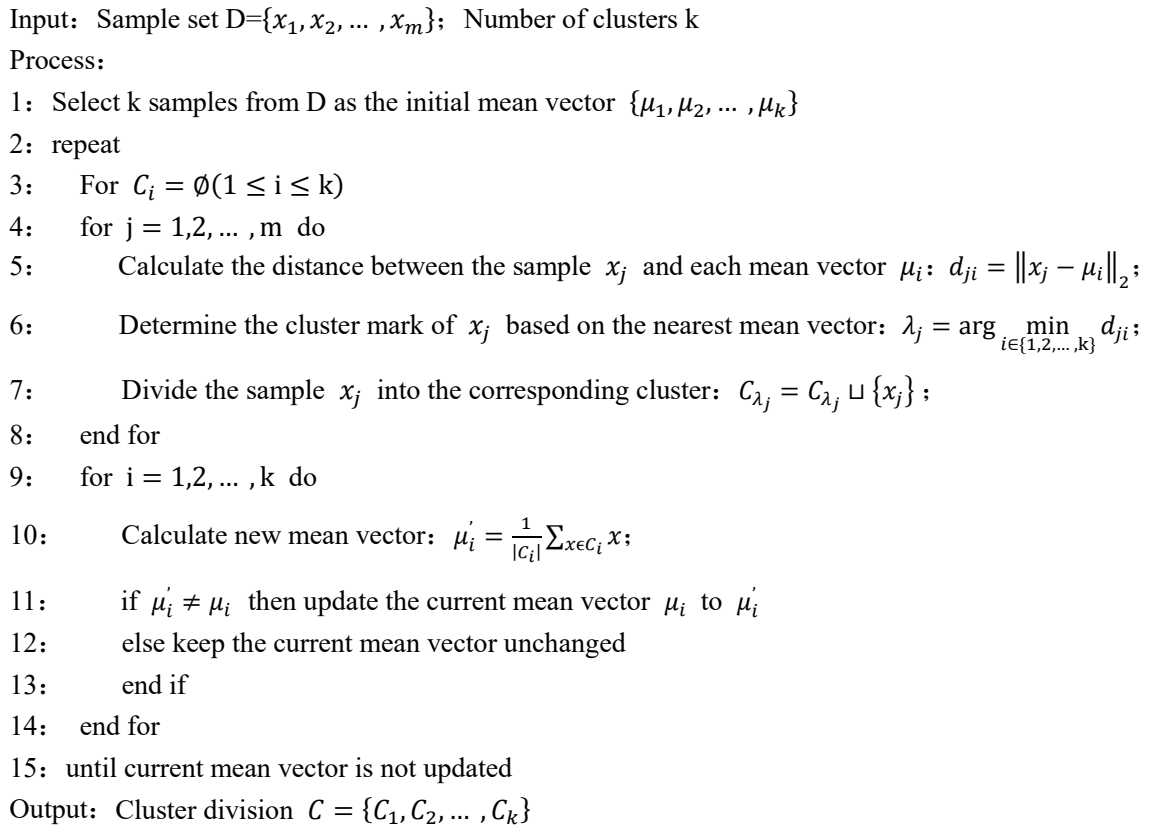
Input：Sample set D=$\{x_1, x_2, \dots, x_m\}$；Number of clusters k
Process：
1：Select k samples from D as the initial mean vector $\{\mu_1, \mu_2, \dots, \mu_k\}$
2：repeat
3：  For $C_i = \emptyset (1 \leq \mathrm{i} \leq \mathrm{k})$
4：  for $\mathrm{j} = 1,2, \dots, \mathrm{m}$ do
5：    Calculate the distance between the sample $x_j$ and each mean vector $\mu_i$：$d_{ji} = \|x_j - \mu_i\|_2$；
6：    Determine the cluster mark of $x_j$ based on the nearest mean vector：$\lambda_j = \arg\min_{i \in \{1,2,\dots,\mathrm{k}\}} d_{ji}$；
7：    Divide the sample $x_j$ into the corresponding cluster：$C_{\lambda_j} = C_{\lambda_j} \sqcup \{x_j\}$；
8：  end for
9：  for $\mathrm{i} = 1,2, \dots, \mathrm{k}$ do
10：    Calculate new mean vector：$\mu_i^{'} = \frac{1}{|C_i|} \sum_{x \epsilon C_i} x$；
11：    if $\mu_i^{'} \neq \mu_i$ then update the current mean vector $\mu_i$ to $\mu_i^{'}$
12：    else keep the current mean vector unchanged
13：    end if
14：  end for
15：until current mean vector is not updated
Output：Cluster division $C = \{C_1, C_2, \dots, C_k\}$